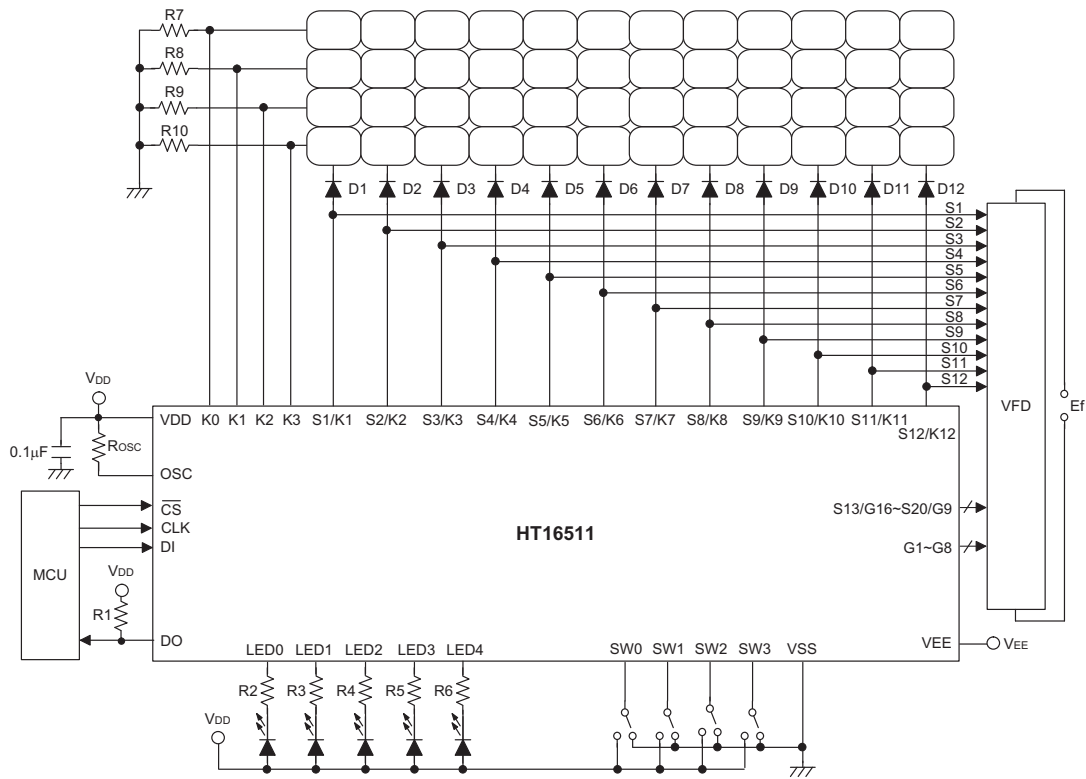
R7
R8
R9
R10
D1 D2 D3 D4 D5 D6 D7 D8 D9 D10 D11 D12
S1
S2
S3
S4
S5
S6
S7
S8
S9
S10
S11
S12
$V_{DD}$
VDD K0 K1 K2 K3 S1/K1 S2/K2 S3/K3 S4/K4 S5/K5 S6/K6 S7/K7 S8/K8 S9/K9 S10/K10 S11/K11 S12/K12
VFD
Ef
0.1μF
$R_{OSC}$
OSC
MCU
$\overline{CS}$
CLK
DI
HT16511
S13/G16~S20/G9
G1~G8
$V_{DD}$
R1
DO
VEE
$V_{EE}$
LED0 LED1 LED2 LED3 LED4
SW0 SW1 SW2 SW3 VSS
R2 R3 R4 R5 R6
$V_{DD}$